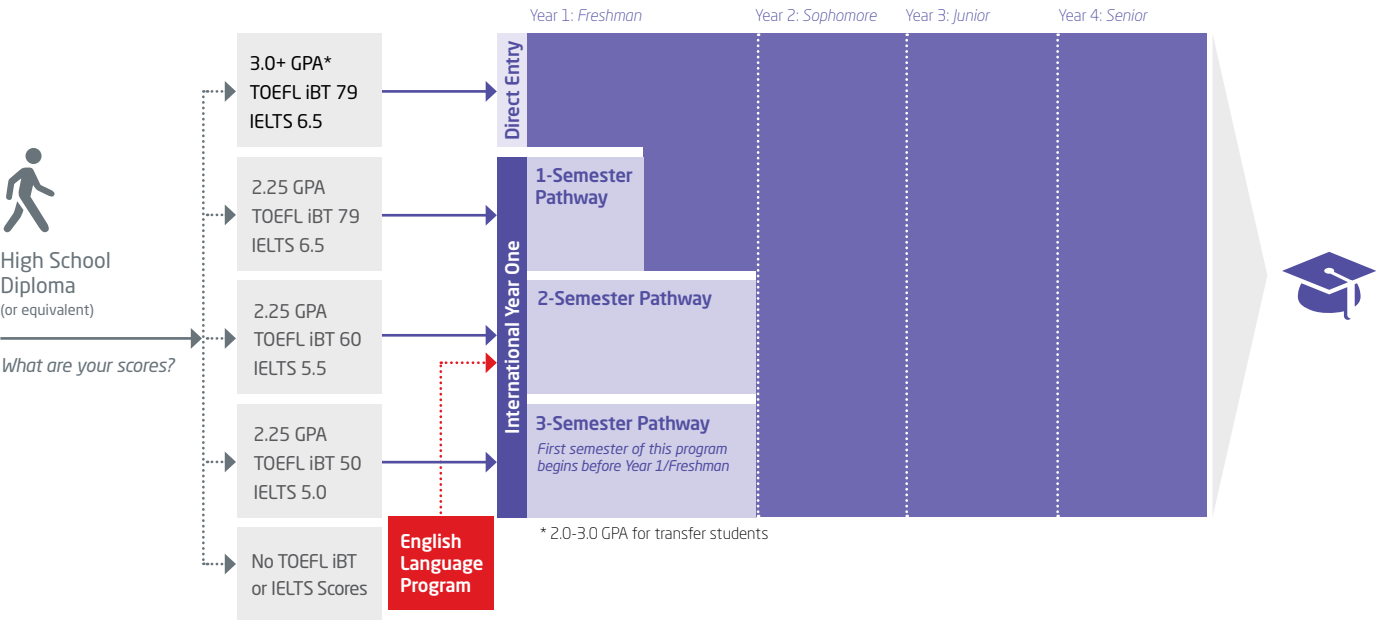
Year 1: Freshman
Year 2: Sophomore
Year 3: Junior
Year 4: Senior

High School Diploma
(or equivalent)

What are your scores?

3.0+ GPA*
TOEFL iBT 79
IELTS 6.5

Direct Entry

2.25 GPA
TOEFL iBT 79
IELTS 6.5

International Year One

1-Semester Pathway

2.25 GPA
TOEFL iBT 60
IELTS 5.5

2-Semester Pathway

2.25 GPA
TOEFL iBT 50
IELTS 5.0

3-Semester Pathway
First semester of this program begins before Year 1/Freshman

No TOEFL iBT or IELTS Scores

English Language Program

* 2.0-3.0 GPA for transfer students